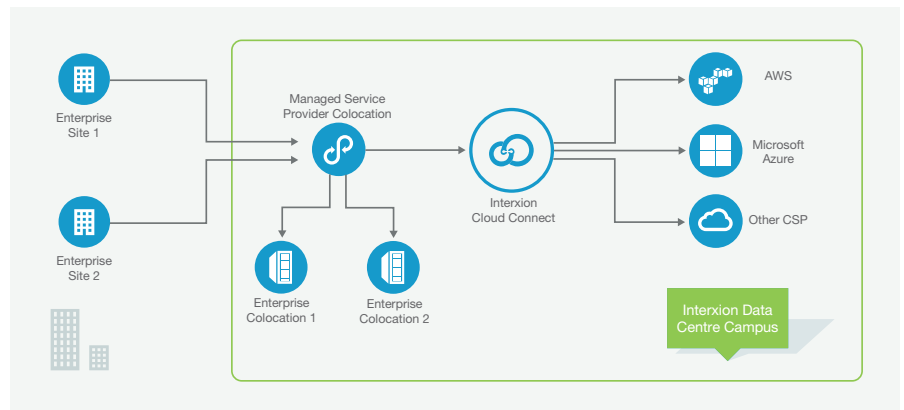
Enterprise Site 1

Enterprise Site 2

Managed Service Provider Colocation

Enterprise Colocation 1

Enterprise Colocation 2

Interxion Cloud Connect

AWS

Microsoft Azure

Other CSP

Interxion Data Centre Campus